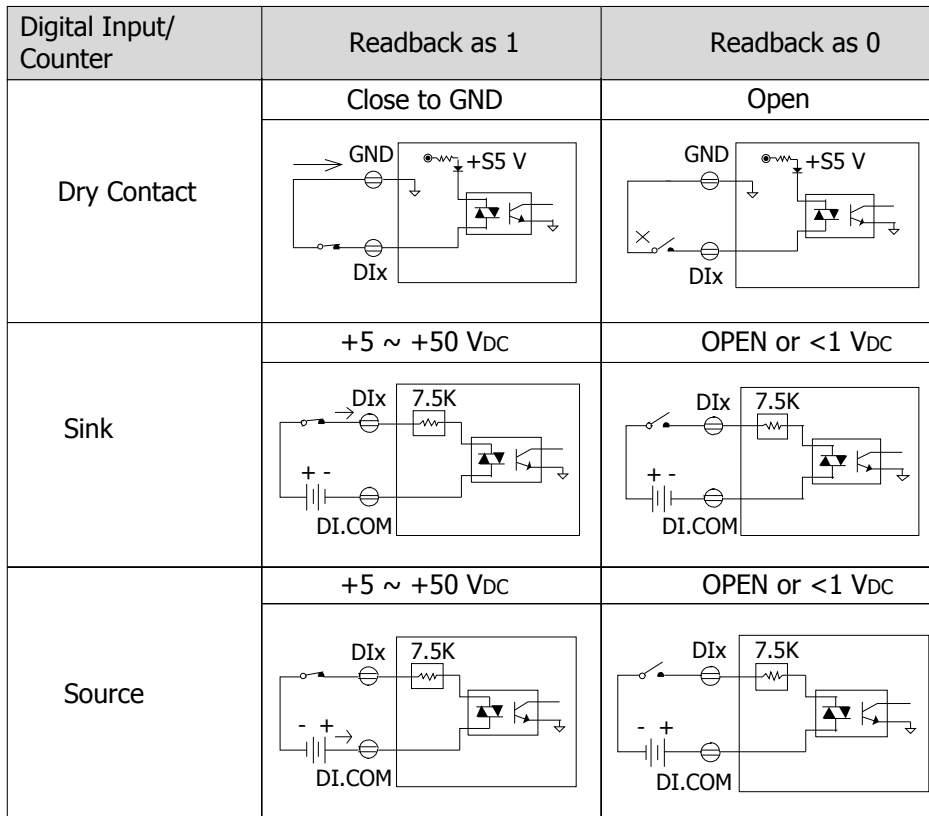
| Digital Input/ Counter | Readback as 1 | Readback as 0 |
|---|---|---|
| Dry Contact | Close to GND<br>GND +S5 V DIx | Open<br>GND +S5 V DIx |
| Sink | +5 ~ +50 $V_{DC}$<br>DIx 7.5K + - DI.COM | OPEN or <1 $V_{DC}$<br>DIx 7.5K + - DI.COM |
| Source | +5 ~ +50 $V_{DC}$<br>DIx 7.5K - + DI.COM | OPEN or <1 $V_{DC}$<br>DIx 7.5K - + DI.COM |